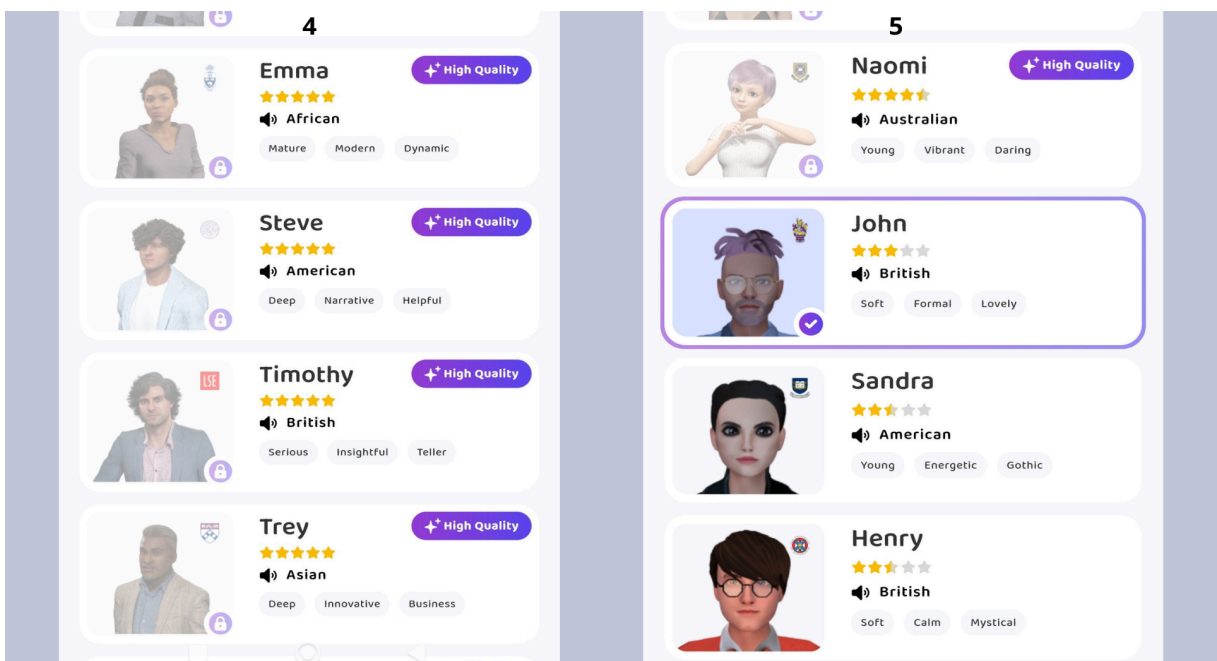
4

Emma
High Quality
African
Mature Modern Dynamic

Steve
High Quality
American
Deep Narrative Helpful

Timothy
LSE
High Quality
British
Serious Insightful Teller

Trey
High Quality
Asian
Deep Innovative Business

5

Naomi
High Quality
Australian
Young Vibrant Daring

John
British
Soft Formal Lovely

Sandra
American
Young Energetic Gothic

Henry
British
Soft Calm Mystical